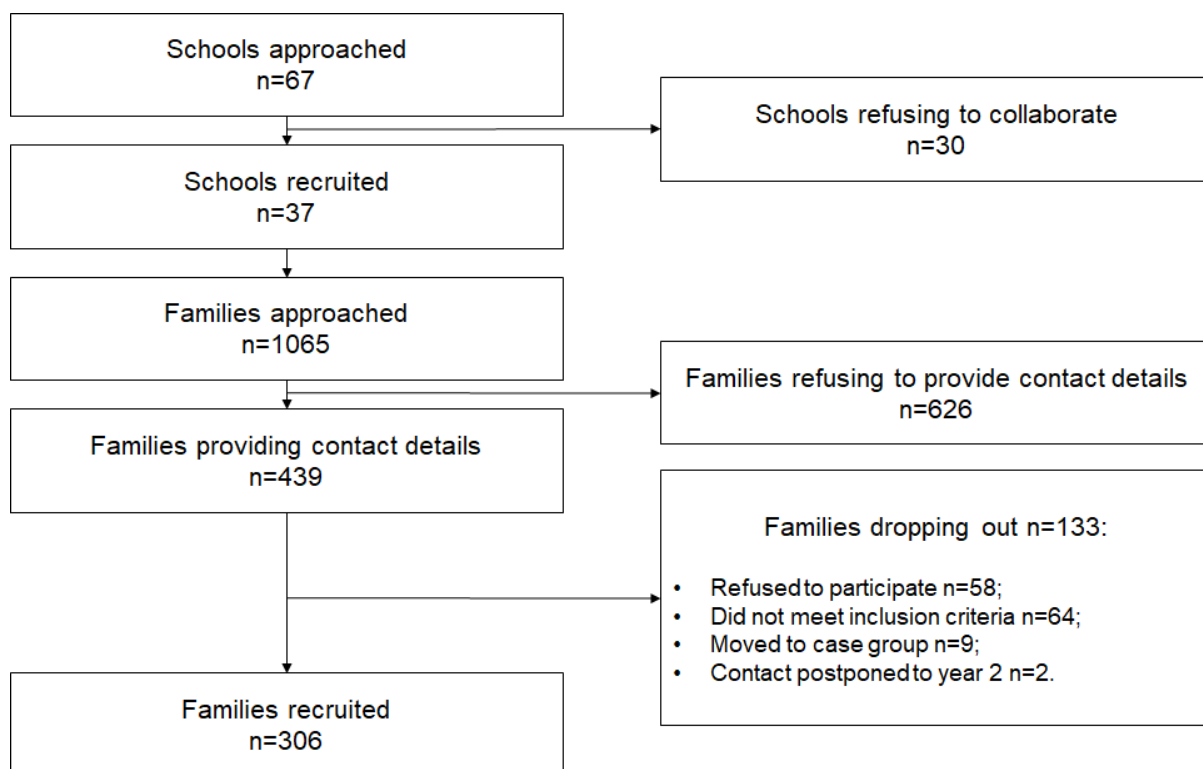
Schools approached
n=67

Schools refusing to collaborate
n=30

Schools recruited
n=37

Families approached
n=1065

Families refusing to provide contact details
n=626

Families providing contact details
n=439

Families dropping out n=133:

- Refused to participate n=58;
- Did not meet inclusion criteria n=64;
- Moved to case group n=9;
- Contact postponed to year 2 n=2.

Families recruited
n=306